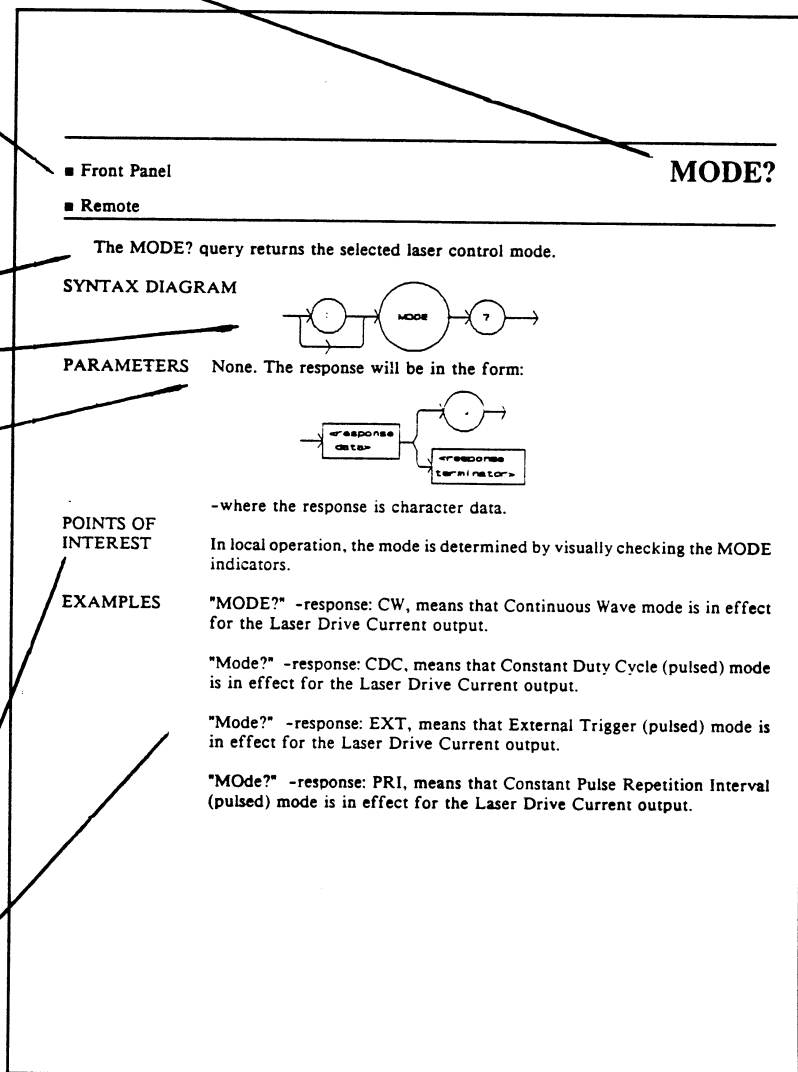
■ Front Panel

■ Remote

MODE?

The MODE? query returns the selected laser control mode.

SYNTAX DIAGRAM

:

MODE

?

PARAMETERS None. The response will be in the form:

<response data>

;

<response terminator>

-where the response is character data.

POINTS OF INTEREST In local operation, the mode is determined by visually checking the MODE indicators.

EXAMPLES "MODE?" -response: CW, means that Continuous Wave mode is in effect for the Laser Drive Current output.

"Mode?" -response: CDC, means that Constant Duty Cycle (pulsed) mode is in effect for the Laser Drive Current output.

"Mode?" -response: EXT, means that External Trigger (pulsed) mode is in effect for the Laser Drive Current output.

"MOde?" -response: PRI, means that Constant Pulse Repetition Interval (pulsed) mode is in effect for the Laser Drive Current output.